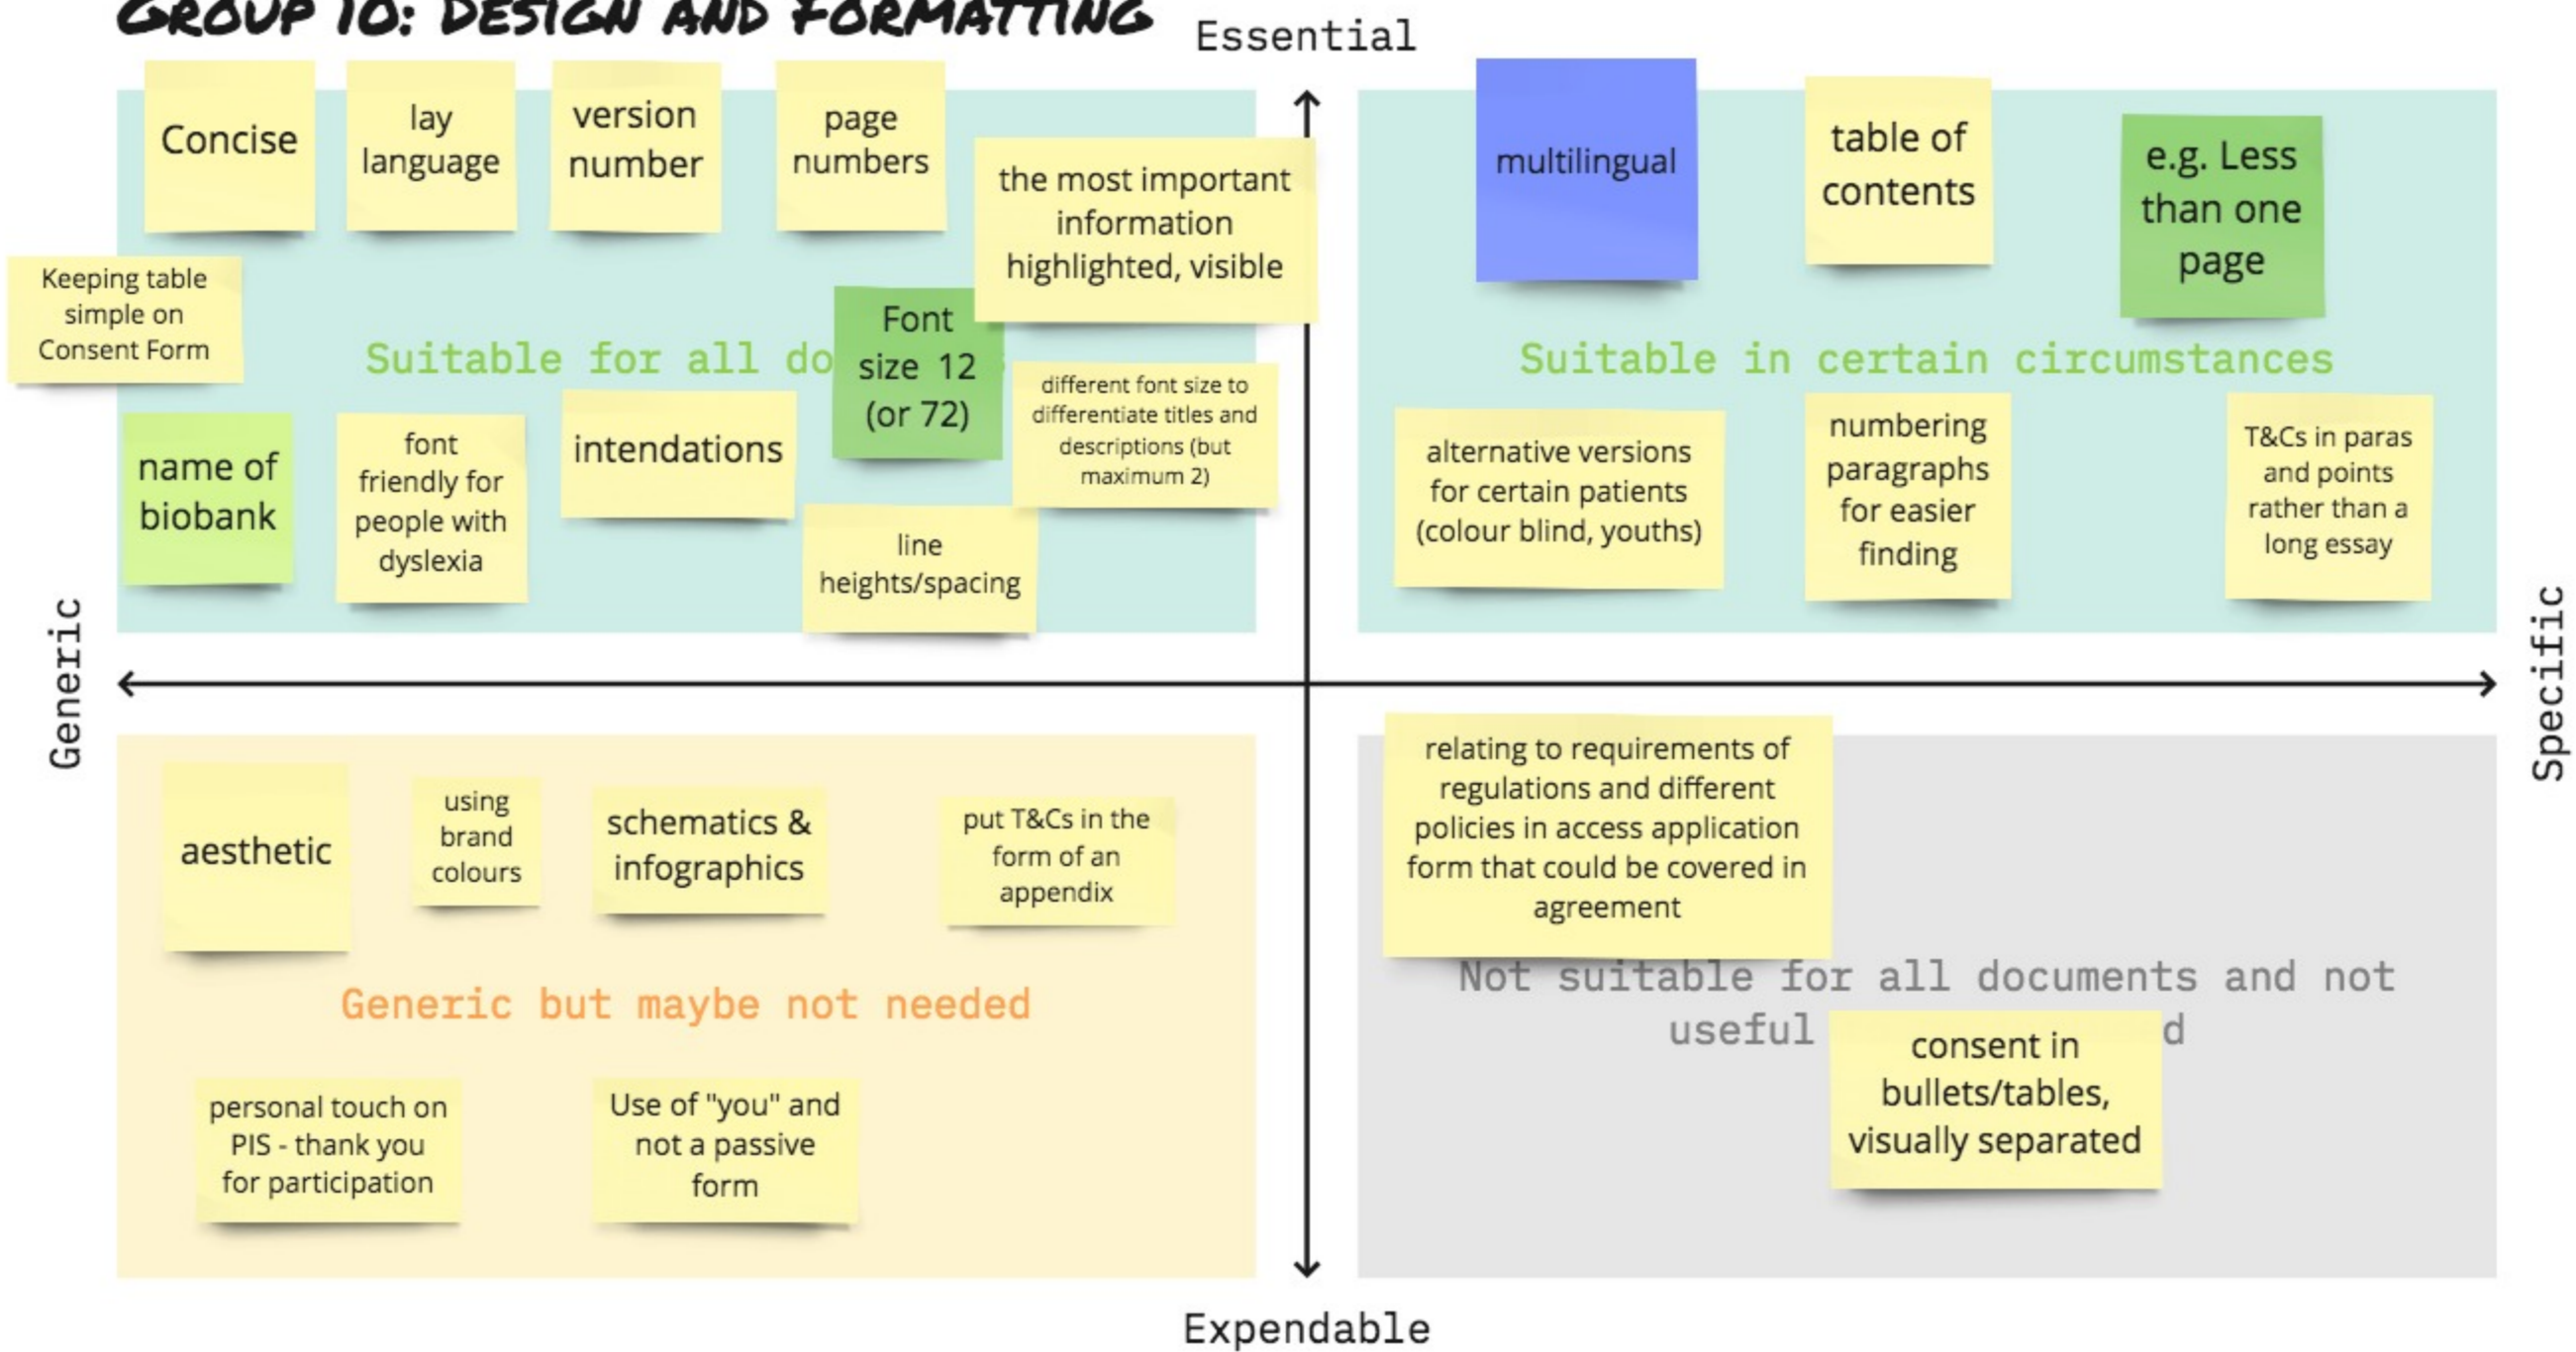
GROUP 10: DESIGN AND FORMATTING

Essential

Concise

lay language

version number

page numbers

the most important information highlighted, visible

Keeping table simple on Consent Form

Suitable for all do

Font size 12 (or 72)

different font size to differentiate titles and descriptions (but maximum 2)

name of biobank

font friendly for people with dyslexia

intendations

line heights/spacing

multilingual

table of contents

e.g. Less than one page

Suitable in certain circumstances

alternative versions for certain patients (colour blind, youths)

numbering paragraphs for easier finding

T&Cs in paras and points rather than a long essay

Generic

Specific

aesthetic

using brand colours

schematics & infographics

put T&Cs in the form of an appendix

Generic but maybe not needed

personal touch on PIS - thank you for participation

Use of "you" and not a passive form

relating to requirements of regulations and different policies in access application form that could be covered in agreement

Not suitable for all documents and not useful d

consent in bullets/tables, visually separated

Expendable